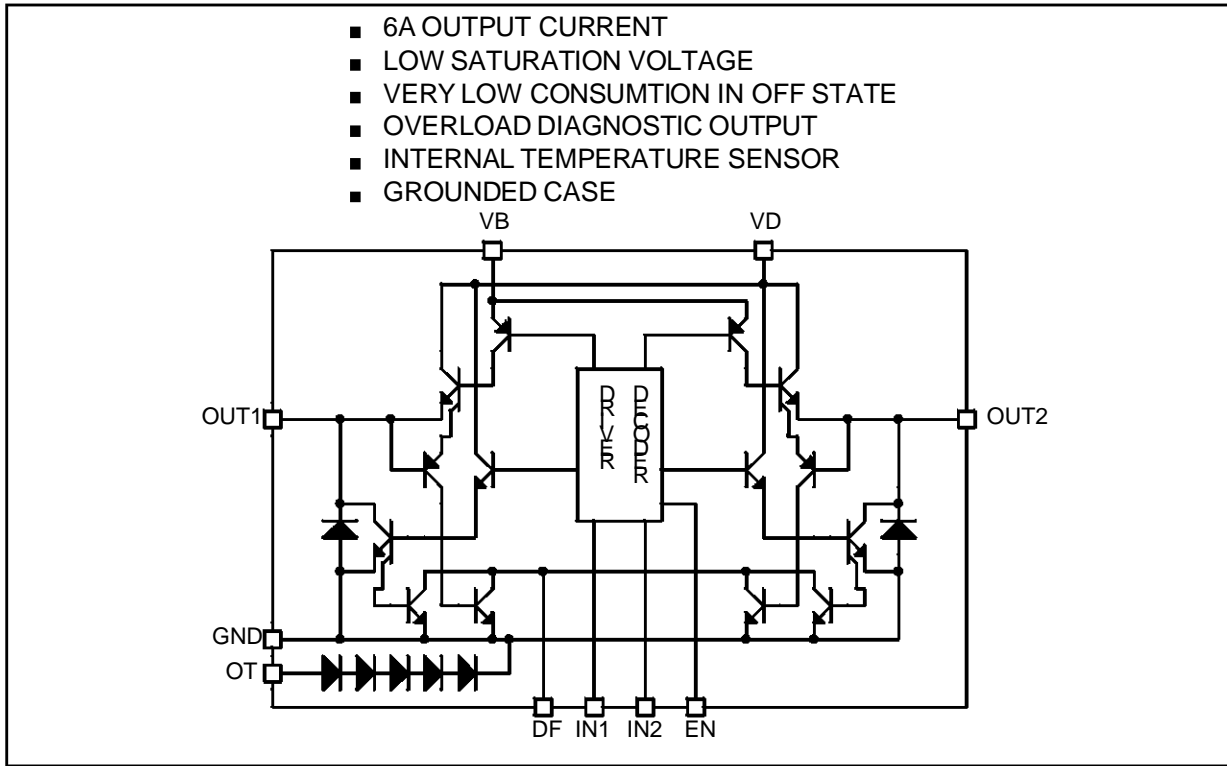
■ 6A OUTPUT CURRENT
■ LOW SATURATION VOLTAGE
■ VERY LOW CONSUMTION IN OFF STATE
■ OVERLOAD DIAGNOSTIC OUTPUT
■ INTERNAL TEMPERATURE SENSOR
■ GROUNDED CASE

VB
VD
OUT1
OUT2
DRIVER
DECODER
GND
OT
DF
IN1
IN2
EN